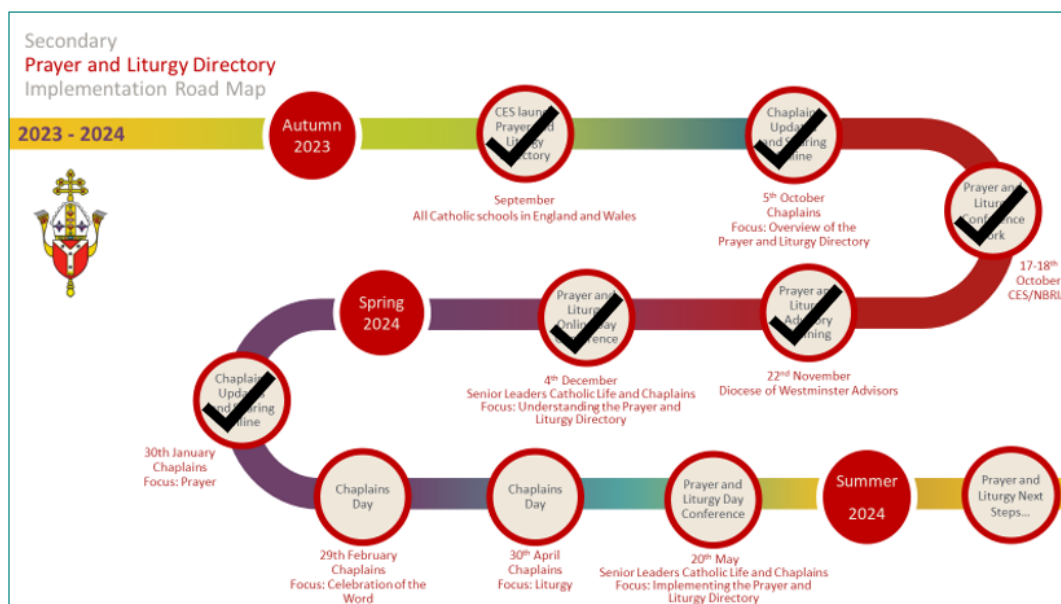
Secondary
Prayer and Liturgy Directory
Implementation Road Map

2023 - 2024

Autumn 2023

CES laun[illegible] Prayer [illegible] Li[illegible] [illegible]ctory

September
All Catholic schools in England and Wales

Chaplai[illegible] Upda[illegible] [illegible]ring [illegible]line

5th October
Chaplains
Focus: Overview of the Prayer and Liturgy Directory

Prayer an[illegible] Litur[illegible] Conf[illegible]ence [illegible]ork

17-18th October
CES/NBRI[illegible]

Prayer an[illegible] Litur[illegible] Adv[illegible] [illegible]ning

22nd November
Diocese of Westminster Advisors

Prayer and Litur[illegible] Onli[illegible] Day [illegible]ference

4th December
Senior Leaders Catholic Life and Chaplains
Focus: Understanding the Prayer and Liturgy Directory

Spring 2024

Chaplai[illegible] Upd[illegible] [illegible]ring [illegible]line

30th January
Chaplains
Focus: Prayer

Chaplains Day

29th February
Chaplains
Focus: Celebration of the Word

Chaplains Day

30th April
Chaplains
Focus: Liturgy

Prayer and Liturgy Day Conference

20th May
Senior Leaders Catholic Life and Chaplains
Focus: Implementing the Prayer and Liturgy Directory

Summer 2024

Prayer and Liturgy Next Steps...